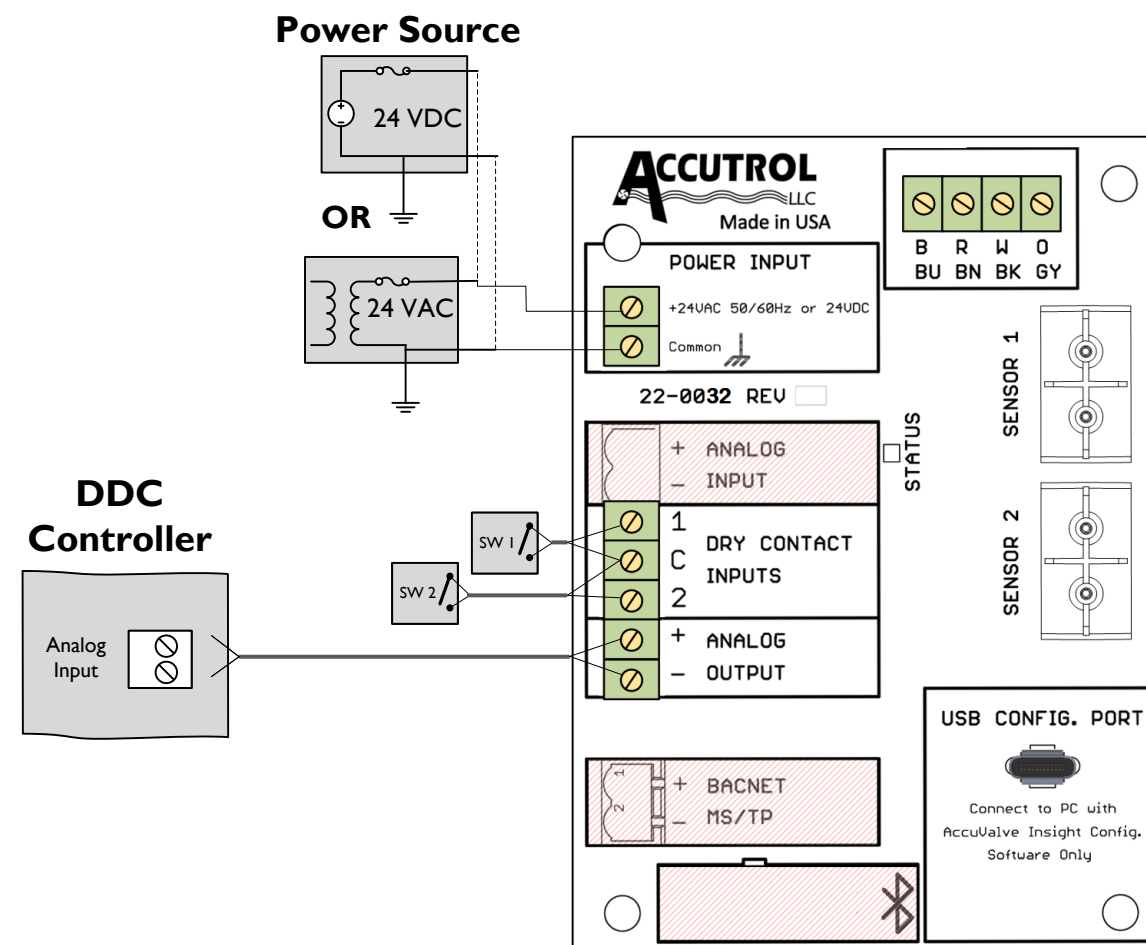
Power Source

24 VDC

OR

24 VAC

DDC Controller

Analog Input

SW 1

SW 2

ACCUTROL LLC
Made in USA

POWER INPUT
+24VAC 50/60Hz or 24VDC
Common

22-0032 REV

B R W O
BU BN BK GY

SENSOR 1

SENSOR 2

STATUS

+ ANALOG
– INPUT

1
C DRY CONTACT
INPUTS
2

+ ANALOG
– OUTPUT

1
2
+ BACNET
– MS/TP

USB CONFIG. PORT
Connect to PC with AccuValve Insight Config. Software Only